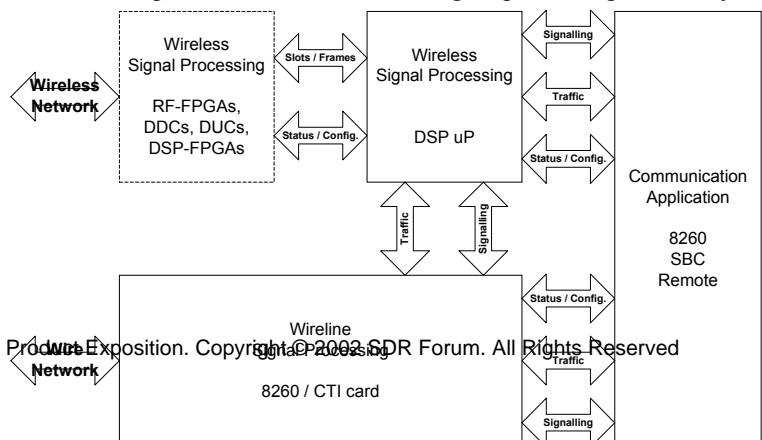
Wireless Network

Wireless Signal Processing

RF-FPGAs, DDCs, DUCs, DSP-FPGAs

Slots / Frames

Status / Config.

Wireless Signal Processing

DSP uP

Signalling

Traffic

Status / Config.

Communication Application

8260 SBC Remote

Traffic

Signalling

Status / Config.

Wireline Signal Processing

8260 / CTI card

Wireline Network

Traffic

Signalling

Product Exposition. Copyright © 2002 SDR Forum. All Rights Reserved